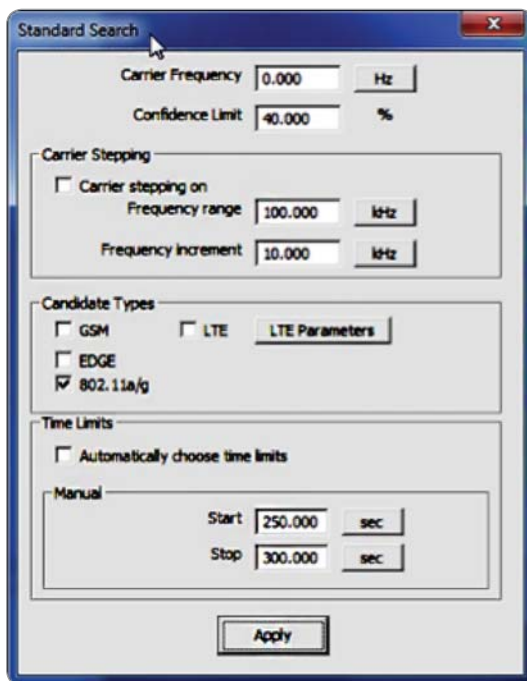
Standard Search

Carrier Frequency 0.000 Hz

Confidence Limit 40.000 %

Carrier Stepping

Carrier stepping on

Frequency range 100.000 kHz

Frequency increment 10.000 kHz

Candidate Types

GSM

LTE

LTE Parameters

EDGE

802.11a/g

Time Limits

Automatically choose time limits

Manual

Start 250.000 sec

Stop 300.000 sec

Apply